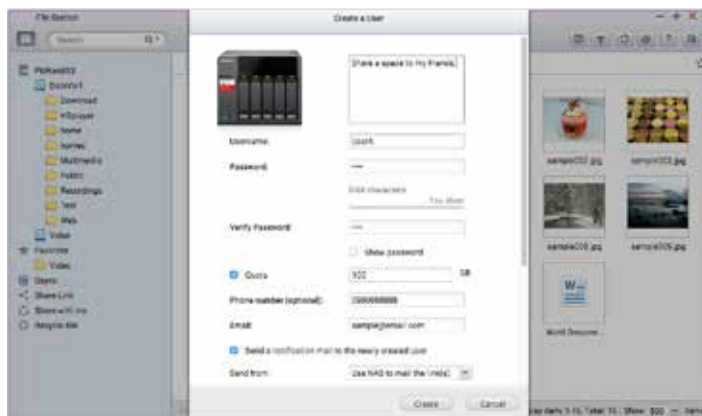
File Station

Search

Create a User

Share a space to my friends.

Username:
user4

Password:
••••

0-64 characters
Too short

Verify Password:
••••

Show password

Quota
100
GB

Phone number (optional):
0900000000

Email:
sample@email.com

Send a notification mail to the newly created user

Send from:
Use NAS to mail the (insta)

Create
Cancel

Download
Multimedia
Public
Recordings
Web
Video
Favorites
Video
Users
Share Link
Share with me
Recycle Bin

sample002.jpg
sample003.jpg
sample004.jpg
sample005.jpg
Word Docume...

Display items 1-16, Total: 15 Show 100 Items